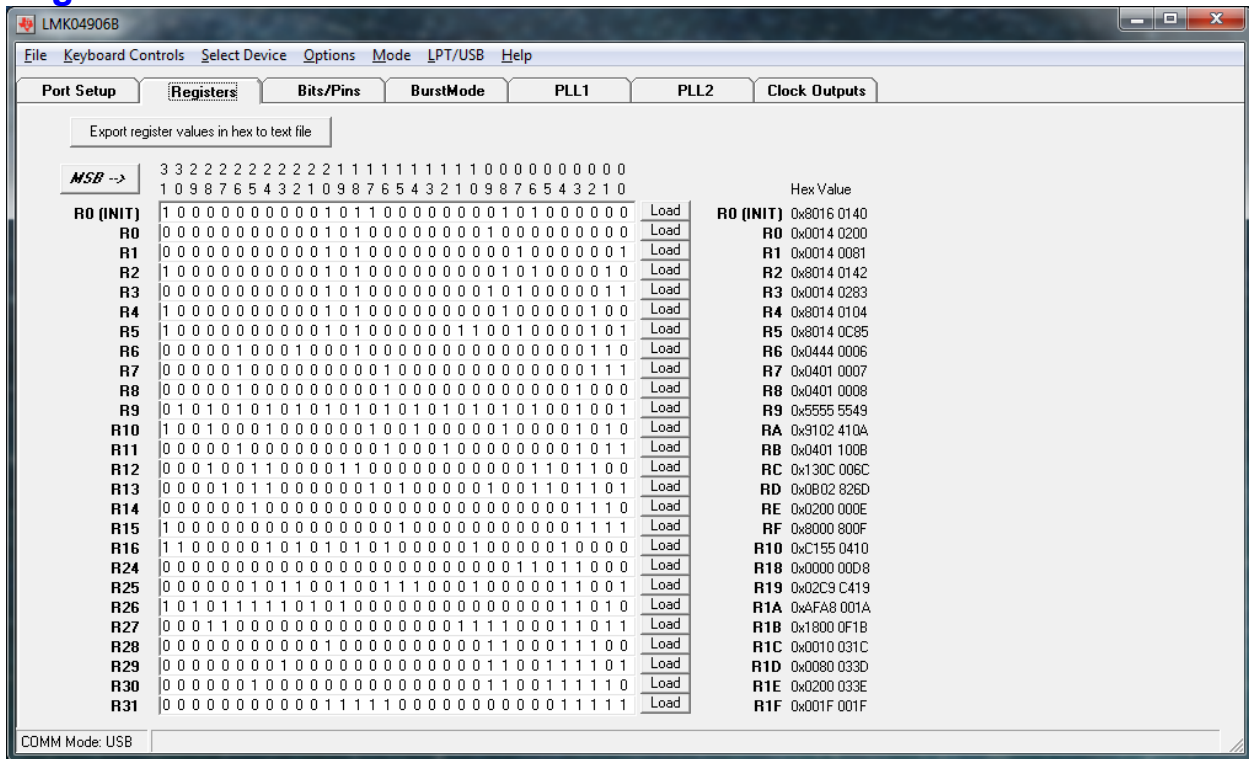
LMK04906B

File Keyboard Controls Select Device Options Mode LPT/USB Help

Port Setup | Registers | Bits/Pins | BurstMode | PLL1 | PLL2 | Clock Outputs

Export register values in hex to text file

MSB -->
3 3 2 2 2 2 2 2 2 2 2 2 1 1 1 1 1 1 1 1 1 1 0 0 0 0 0 0 0 0 0 0
1 0 9 8 7 6 5 4 3 2 1 0 9 8 7 6 5 4 3 2 1 0 9 8 7 6 5 4 3 2 1 0

Hex Value

| | | | | |
|---|---|---|---|---|
| R0 (INIT) | 1 0 0 0 0 0 0 0 0 0 0 1 0 1 1 0 0 0 0 0 0 0 0 1 0 1 0 0 0 0 0 0 | Load | R0 (INIT) | 0x8016 0140 |
| R0 | 0 0 0 0 0 0 0 0 0 0 0 1 0 1 0 0 0 0 0 0 0 0 1 0 0 0 0 0 0 0 0 0 | Load | R0 | 0x0014 0200 |
| R1 | 0 0 0 0 0 0 0 0 0 0 0 1 0 1 0 0 0 0 0 0 0 0 0 0 1 0 0 0 0 0 0 1 | Load | R1 | 0x0014 0081 |
| R2 | 1 0 0 0 0 0 0 0 0 0 0 1 0 1 0 0 0 0 0 0 0 0 0 1 0 1 0 0 0 0 1 0 | Load | R2 | 0x8014 0142 |
| R3 | 0 0 0 0 0 0 0 0 0 0 0 1 0 1 0 0 0 0 0 0 0 0 1 0 1 0 0 0 0 0 1 1 | Load | R3 | 0x0014 0283 |
| R4 | 1 0 0 0 0 0 0 0 0 0 0 1 0 1 0 0 0 0 0 0 0 0 0 1 0 0 0 0 0 1 0 0 | Load | R4 | 0x8014 0104 |
| R5 | 1 0 0 0 0 0 0 0 0 0 0 1 0 1 0 0 0 0 0 0 1 1 0 0 1 0 0 0 0 1 0 1 | Load | R5 | 0x8014 0C85 |
| R6 | 0 0 0 0 0 1 0 0 0 1 0 0 0 1 0 0 0 0 0 0 0 0 0 0 0 0 0 0 0 1 1 0 | Load | R6 | 0x0444 0006 |
| R7 | 0 0 0 0 0 1 0 0 0 0 0 0 0 0 0 1 0 0 0 0 0 0 0 0 0 0 0 0 0 1 1 1 | Load | R7 | 0x0401 0007 |
| R8 | 0 0 0 0 0 1 0 0 0 0 0 0 0 0 0 1 0 0 0 0 0 0 0 0 0 0 0 0 1 0 0 0 | Load | R8 | 0x0401 0008 |
| R9 | 0 1 0 1 0 1 0 1 0 1 0 1 0 1 0 1 0 1 0 1 0 1 0 1 0 1 0 0 1 0 0 1 | Load | R9 | 0x5555 5549 |
| R10 | 1 0 0 1 0 0 0 1 0 0 0 0 0 0 1 0 0 1 0 0 0 0 0 1 0 0 0 0 1 0 1 0 | Load | RA | 0x9102 410A |
| R11 | 0 0 0 0 0 1 0 0 0 0 0 0 0 0 0 1 0 0 0 1 0 0 0 0 0 0 0 0 1 0 1 1 | Load | RB | 0x0401 100B |
| R12 | 0 0 0 1 0 0 1 1 0 0 0 0 1 1 0 0 0 0 0 0 0 0 0 0 0 1 1 0 1 1 0 0 | Load | RC | 0x130C 006C |
| R13 | 0 0 0 0 1 0 1 1 0 0 0 0 0 0 1 0 1 0 0 0 0 0 1 0 0 1 1 0 1 1 0 1 | Load | RD | 0x0B02 826D |
| R14 | 0 0 0 0 0 0 1 0 0 0 0 0 0 0 0 0 0 0 0 0 0 0 0 0 0 0 0 0 1 1 1 0 | Load | RE | 0x0200 000E |
| R15 | 1 0 0 0 0 0 0 0 0 0 0 0 0 0 0 0 1 0 0 0 0 0 0 0 0 0 0 0 1 1 1 1 | Load | RF | 0x8000 800F |
| R16 | 1 1 0 0 0 0 0 1 0 1 0 1 0 1 0 1 0 0 0 0 0 1 0 0 0 0 0 1 0 0 0 0 | Load | R10 | 0xC155 0410 |
| R24 | 0 0 0 0 0 0 0 0 0 0 0 0 0 0 0 0 0 0 0 0 0 0 0 0 1 1 0 1 1 0 0 0 | Load | R18 | 0x0000 00D8 |
| R25 | 0 0 0 0 0 0 1 0 1 1 0 0 1 0 0 1 1 1 0 0 0 1 0 0 0 0 0 1 1 0 0 1 | Load | R19 | 0x02C9 C419 |
| R26 | 1 0 1 0 1 1 1 1 1 0 1 0 1 0 0 0 0 0 0 0 0 0 0 0 0 0 0 1 1 0 1 0 | Load | R1A | 0xAFA8 001A |
| R27 | 0 0 0 1 1 0 0 0 0 0 0 0 0 0 0 0 0 0 0 0 1 1 1 1 0 0 0 1 1 0 1 1 | Load | R1B | 0x1800 0F1B |
| R28 | 0 0 0 0 0 0 0 0 0 0 0 1 0 0 0 0 0 0 0 0 0 0 1 1 0 0 0 1 1 1 0 0 | Load | R1C | 0x0010 031C |
| R29 | 0 0 0 0 0 0 0 0 1 0 0 0 0 0 0 0 0 0 0 0 0 0 1 1 0 0 1 1 1 1 0 1 | Load | R1D | 0x0080 033D |
| R30 | 0 0 0 0 0 0 1 0 0 0 0 0 0 0 0 0 0 0 0 0 0 0 1 1 0 0 1 1 1 1 1 0 | Load | R1E | 0x0200 033E |
| R31 | 0 0 0 0 0 0 0 0 0 0 0 1 1 1 1 1 0 0 0 0 0 0 0 0 0 0 0 1 1 1 1 1 | Load | R1F | 0x001F 001F |

COMM Mode: USB